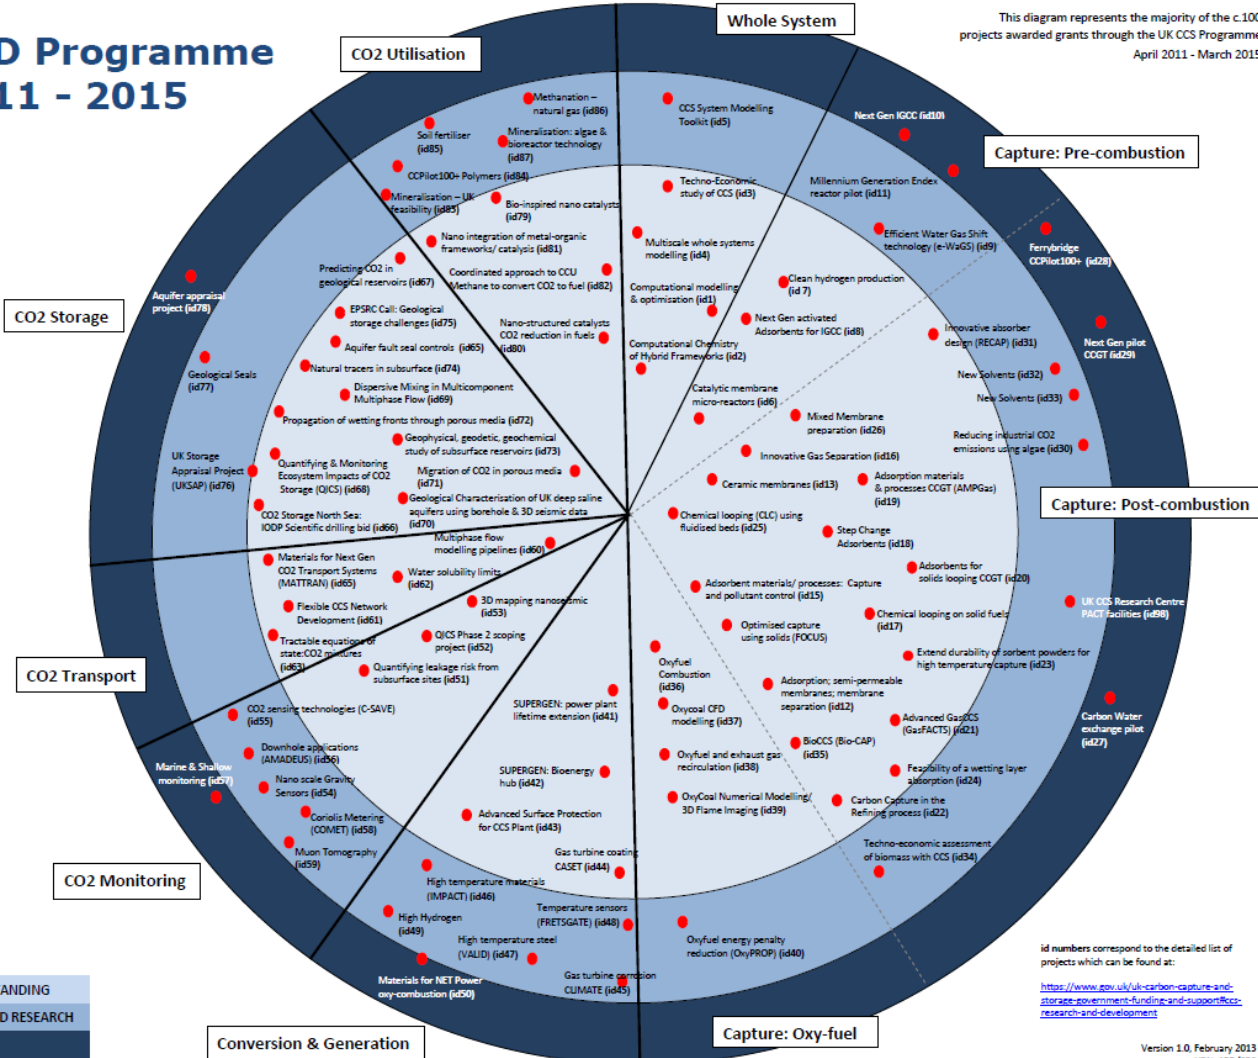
D Programme
11 - 2015

This diagram represents the majority of the c.100 projects awarded grants through the UK CCS Programme April 2011 - March 2015

Whole System

CO2 Utilisation

Capture: Pre-combustion

CO2 Storage

Capture: Post-combustion

CO2 Transport

CO2 Monitoring

Conversion & Generation

Capture: Oxy-fuel

Methanation – natural gas (id86)
Soil fertiliser (id85)
Mineralisation: algae & bioreactor technology (id87)
CCPilot100+ Polymers (id84)
Mineralisation – UK feasibility (id83)
Bio-inspired nano catalysts (id79)
Nano integration of metal-organic frameworks/ catalysis (id81)
Predicting CO2 in geological reservoirs (id67)
Coordinated approach to CCU Methane to convert CO2 to fuel (id82)
Nano-structured catalysts CO2 reduction in fuels (id80)
EPSRC Call: Geological storage challenges (id75)
Aquifer fault seal controls (id65)
Natural tracers in subsurface (id74)
Dispersive Mixing in Multicomponent Multiphase Flow (id69)
Propagation of wetting fronts through porous media (id72)
Geophysical, geodetic, geochemical study of subsurface reservoirs (id73)
Quantifying & Monitoring Ecosystem Impacts of CO2 Storage (QICS) (id68)
Migration of CO2 in porous media (id71)
Geological Characterisation of UK deep saline aquifers using borehole & 3D seismic data (id70)
CO2 Storage North Sea: IODP Scientific drilling bid (id66)
Aquifer appraisal project (id78)
Geological Seals (id77)
UK Storage Appraisal Project (UKSAP) (id76)
Multiphase flow modelling pipelines (id60)
Materials for Next Gen CO2 Transport Systems (MATTRAN) (id65)
Water solubility limits (id62)
3D mapping nanoseismic (id53)
Flexible CCS Network Development (id61)
Tractable equations of state:CO2 mixtures (id63)
QICS Phase 2 scoping project (id52)
Quantifying leakage risk from subsurface sites (id51)
CO2 sensing technologies (C-SAVE) (id55)
Downhole applications (AMADEUS) (id56)
Marine & Shallow monitoring (id57)
Nano scale Gravity Sensors (id54)
Coriolis Metering (COMET) (id58)
Muon Tomography (id59)
SUPERGEN: power plant lifetime extension (id41)
SUPERGEN: Bioenergy hub (id42)
Advanced Surface Protection for CCS Plant (id43)
Gas turbine coating CASET (id44)
High temperature materials (IMPACT) (id46)
High Hydrogen (id49)
Temperature sensors (FRETSGATE) (id48)
High temperature steel (VALID) (id47)
Materials for NET Power oxy-combustion (id50)
Gas turbine corrosion CLIMATE (id45)
CCS System Modelling Toolkit (id5)
Techno-Economic study of CCS (id3)
Multiscale whole systems modelling (id4)
Computational modelling & optimisation (id1)
Computational Chemistry of Hybrid Frameworks (id2)
Next Gen IGCC (id10)
Millennium Generation Endex reactor pilot (id11)
Efficient Water Gas Shift technology (e-WaGS) (id9)
Ferrybridge CCPilot100+ (id28)
Clean hydrogen production (id 7)
Next Gen activated Adsorbents for IGCC (id8)
Catalytic membrane micro-reactors (id6)
Innovative absorber design (RECAP) (id31)
Next Gen pilot CCGT (id29)
New Solvents (id32)
New Solvents (id33)
Reducing industrial CO2 emissions using algae (id30)
Mixed Membrane preparation (id26)
Innovative Gas Separation (id16)
Ceramic membranes (id13)
Adsorption materials & processes CCGT (AMPGas) (id19)
Chemical looping (CLC) using fluidised beds (id25)
Step Change Adsorbents (id18)
Adsorbents for solids looping CCGT (id20)
Adsorbent materials/ processes: Capture and pollutant control (id15)
Chemical looping on solid fuels (id17)
UK CCS Research Centre PACT facilities (id98)
Optimised capture using solids (FOCUS)
Extend durability of sorbent powders for high temperature capture (id23)
Oxyfuel Combustion (id36)
Adsorption; semi-permeable membranes; membrane separation (id12)
Oxycoal CFD modelling (id37)
Advanced Gas CCS (GasFACTS) (id21)
Carbon Water exchange pilot (id27)
BioCCS (Bio-CAP) (id35)
Oxyfuel and exhaust gas recirculation (id38)
Feasibility of a wetting layer absorption (id24)
OxyCoal Numerical Modelling/ 3D Flame Imaging (id39)
Carbon Capture in the Refining process (id22)
Techno-economic assessment of biomass with CCS (id34)
Oxyfuel energy penalty reduction (OxyPROP) (id40)

ANDING
D RESEARCH

id numbers correspond to the detailed list of projects which can be found at:
https://www.gov.uk/uk-carbon-capture-and-storage-government-funding-and-support#ccs-research-and-development

Version 1.0, February 2013